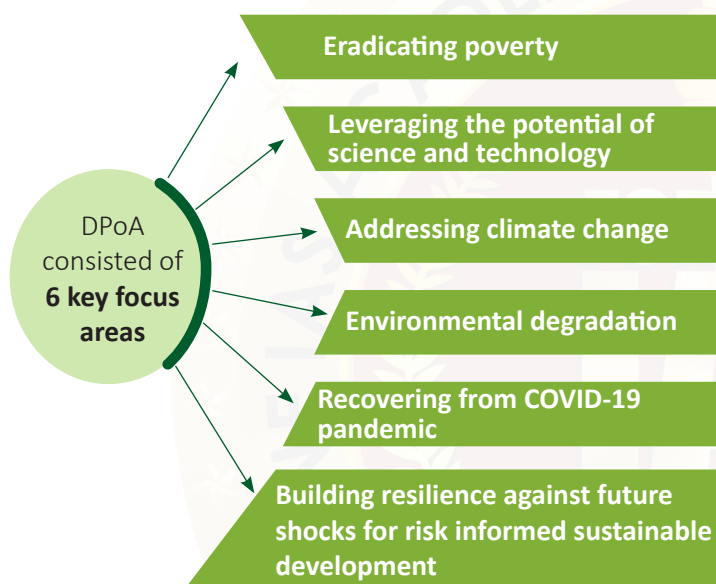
DPoA consisted of **6 key focus areas**

Eradicating poverty

Leveraging the potential of science and technology

Addressing climate change

Environmental degradation

Recovering from COVID-19 pandemic

Building resilience against future shocks for risk informed sustainable development